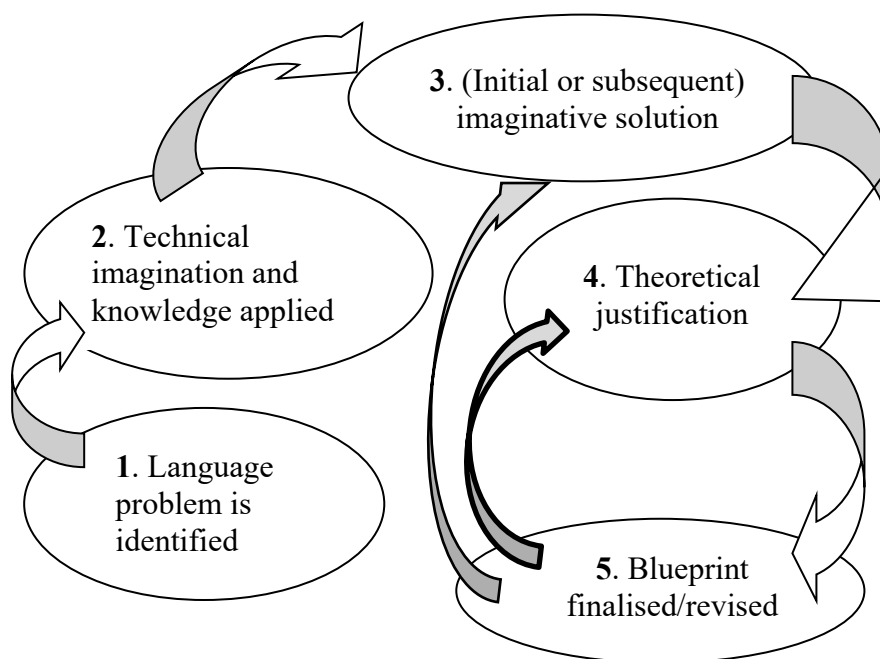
**3**. (Initial or subsequent) imaginative solution

**2**. Technical imagination and knowledge applied

**4**. Theoretical justification

**1**. Language problem is identified

**5**. Blueprint finalised/revised